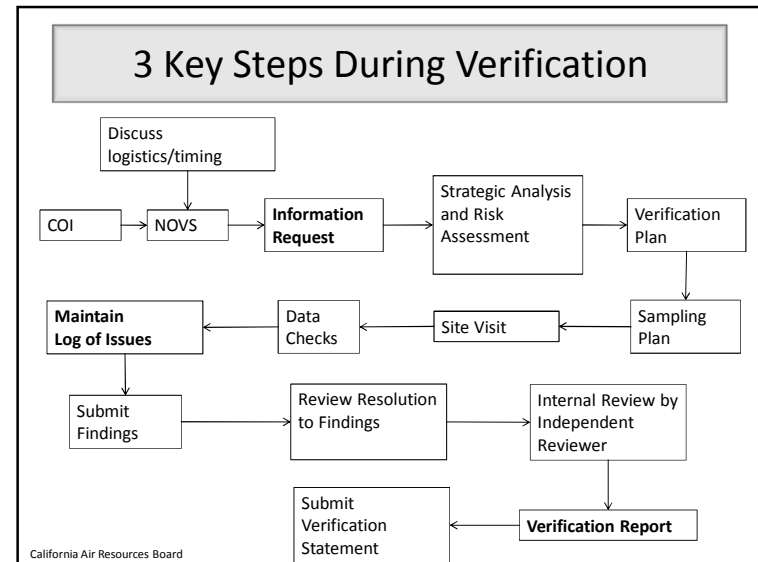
3 Key Steps During Verification

Discuss logistics/timing

COI

NOVS

Information Request

Strategic Analysis and Risk Assessment

Verification Plan

Sampling Plan

Site Visit

Data Checks

Maintain Log of Issues

Submit Findings

Review Resolution to Findings

Internal Review by Independent Reviewer

Verification Report

Submit Verification Statement

California Air Resources Board